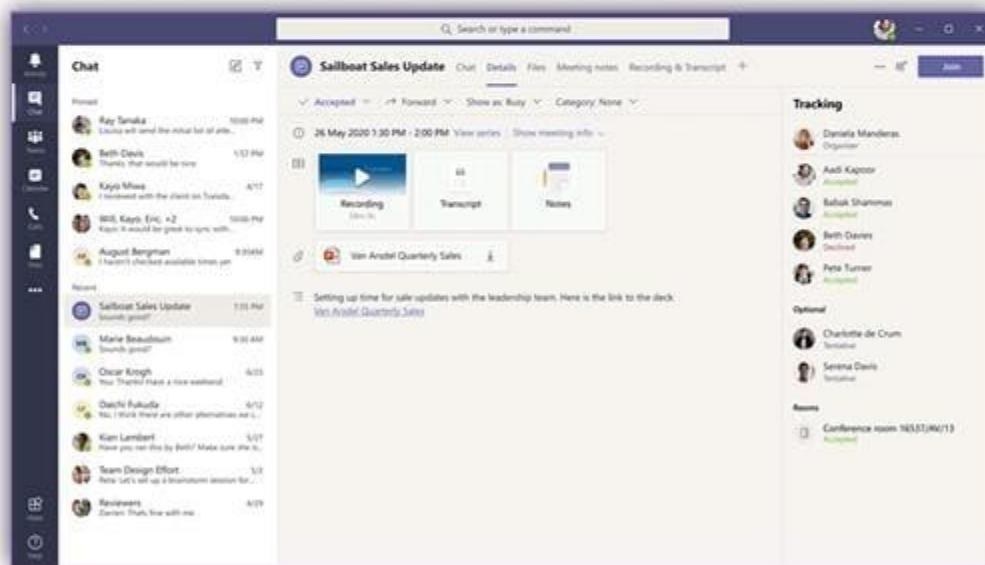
Search or type a command

Activity
Chat
Teams
Calendar
Calls
Files
...
Apps
Help

Chat

Pinned

Ray Tanaka 10:00 PM
Louisa will send the initial list of atte...

Beth Davis 1:57 PM
Thanks, that would be nice

Kayo Miwa 4/17
I reviewed with the client on Tuesda...

Will, Kayo, Eric, +2 10:00 PM
Kayo: It would be great to sync with...

August Bergman 9:35AM
I haven't checked available times yet

Recent

Sailboat Sales Update 1:55 PM
Sounds good?

Marie Beaudouin 9:30 AM
Sounds good?

Oscar Krogh 6/23
You: Thanks! Have a nice weekend

Daichi Fukuda 6/12
No, I think there are other alternatives we c...

Kian Lambert 5/27
Have you ran this by Beth? Make sure she is...

Team Design Effort 5/3
Reta: Let's set up a brainstorm session for...

Reviewers 4/29
Darren: Thats fine with me

Sailboat Sales Update Chat Details Files Meeting notes Recording & Transcript +

Join

Accepted Forward Show as: Busy Category: None

26 May 2020 1:30 PM - 2:00 PM View series Show meeting info

Recording
Transcript
Notes

Van Andel Quarterly Sales

Setting up time for sale updates with the leadership team. Here is the link to the deck
Van Andel Quarterly Sales

Tracking

Daniela Manderas
Organizer

Aadi Kapoor
Accepted

Babak Shammas
Accepted

Beth Davies
Declined

Pete Turner
Accepted

Optional

Charlotte de Crum
Tentative

Serena Davis
Tentative

Rooms

Conference room 1653T/RM/13
Accepted